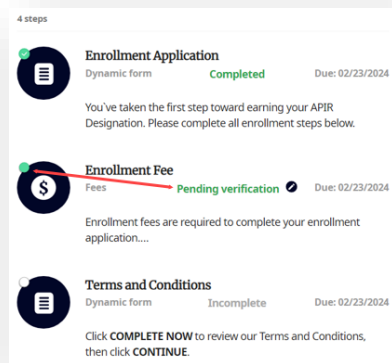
4 steps

Enrollment Application
Dynamic form Completed Due: 02/23/2024
You`ve taken the first step toward earning your APIR Designation. Please complete all enrollment steps below.

Enrollment Fee
Fees Pending verification Due: 02/23/2024
Enrollment fees are required to complete your enrollment application....

Terms and Conditions
Dynamic form Incomplete Due: 02/23/2024
Click COMPLETE NOW to review our Terms and Conditions, then click CONTINUE.